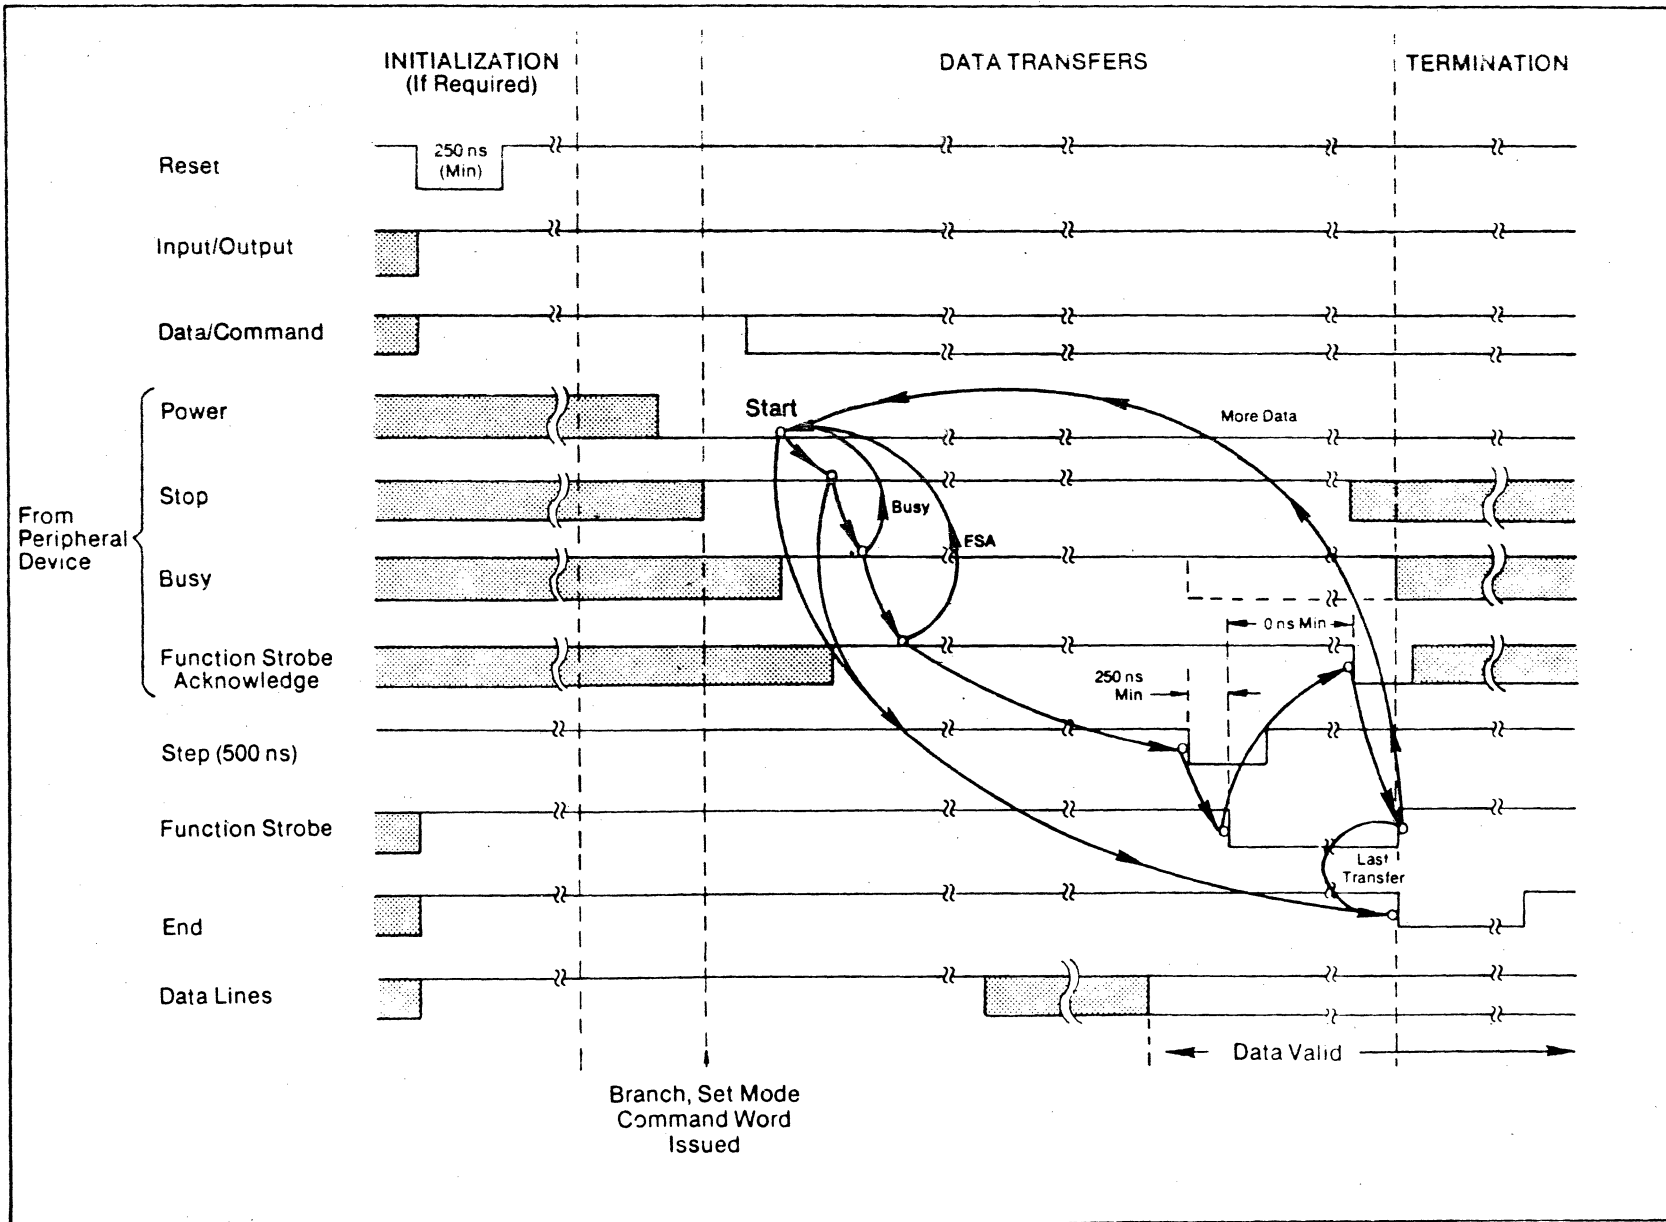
INITIALIZATION (If Required)

DATA TRANSFERS

TERMINATION

Reset

250 ns (Min)

Input/Output

Data/Command

From Peripheral Device

Power

Start

More Data

Stop

Busy

Busy

ESA

Function Strobe Acknowledge

0 ns Min

250 ns Min

Step (500 ns)

Function Strobe

Last Transfer

End

Data Lines

Data Valid

Branch, Set Mode Command Word Issued